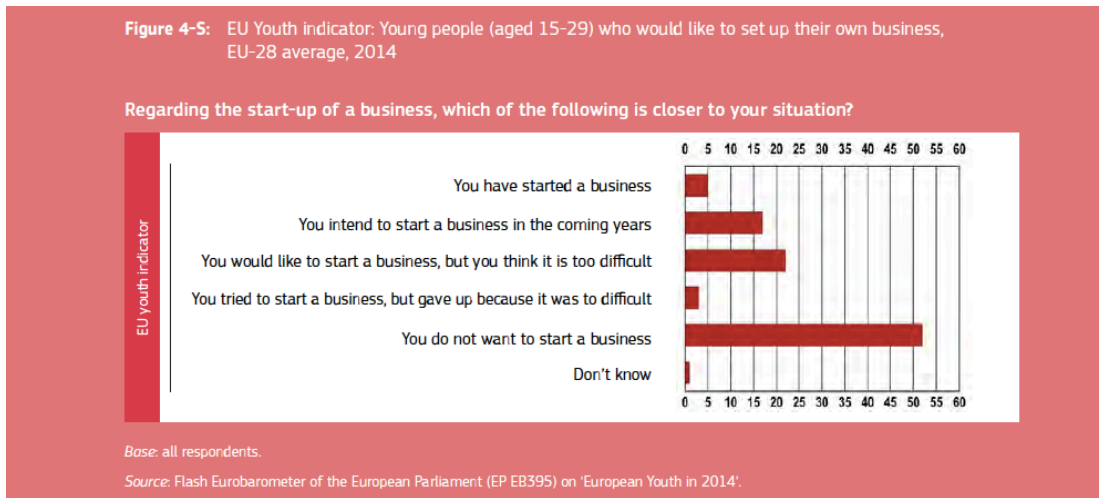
**Figure 4-S:** EU Youth indicator: Young people (aged 15-29) who would like to set up their own business, EU-28 average, 2014

**Regarding the start-up of a business, which of the following is closer to your situation?**

EU youth indicator

0 5 10 15 20 25 30 35 40 45 50 55 60

You have started a business

You intend to start a business in the coming years

You would like to start a business, but you think it is too difficult

You tried to start a business, but gave up because it was to difficult

You do not want to start a business

Don't know

0 5 10 15 20 25 30 35 40 45 50 55 60

*Base*: all respondents.

*Source*: Flash Eurobarometer of the European Parliament (EP EB395) on 'European Youth in 2014'.